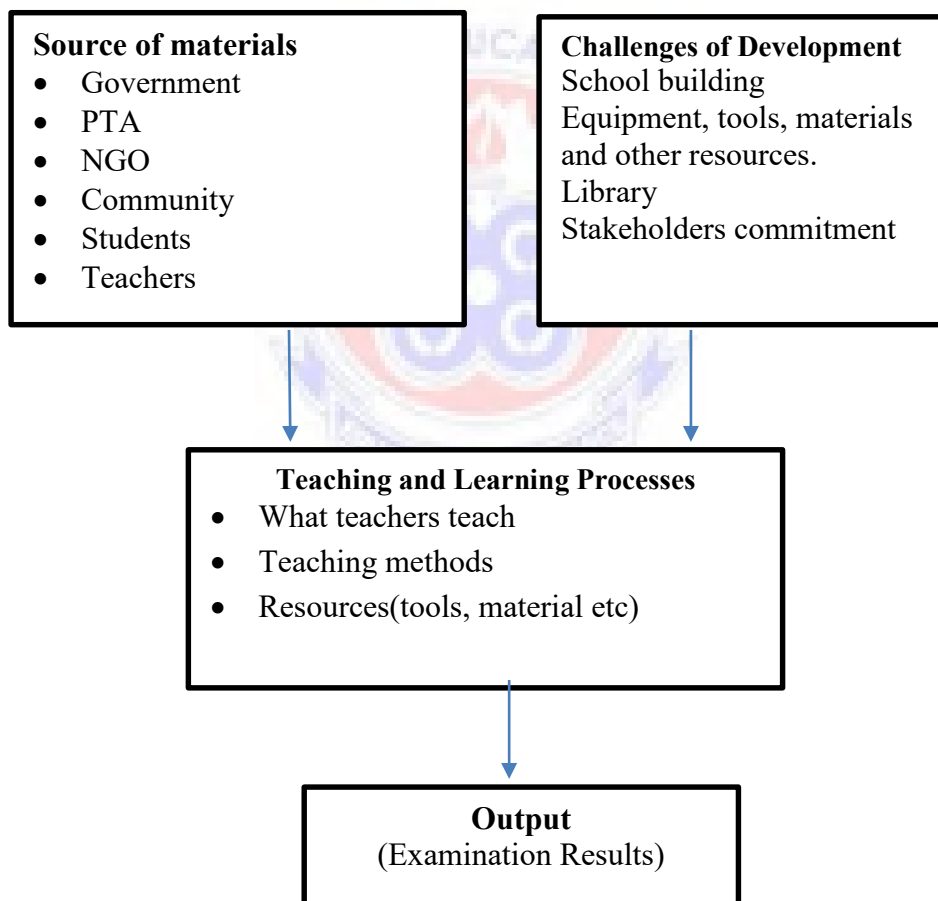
**Source of materials**
- Government
- PTA
- NGO
- Community
- Students
- Teachers

**Challenges of Development**
School building
Equipment, tools, materials and other resources.
Library
Stakeholders commitment

**Teaching and Learning Processes**
- What teachers teach
- Teaching methods
- Resources(tools, material etc)

**Output**
(Examination Results)